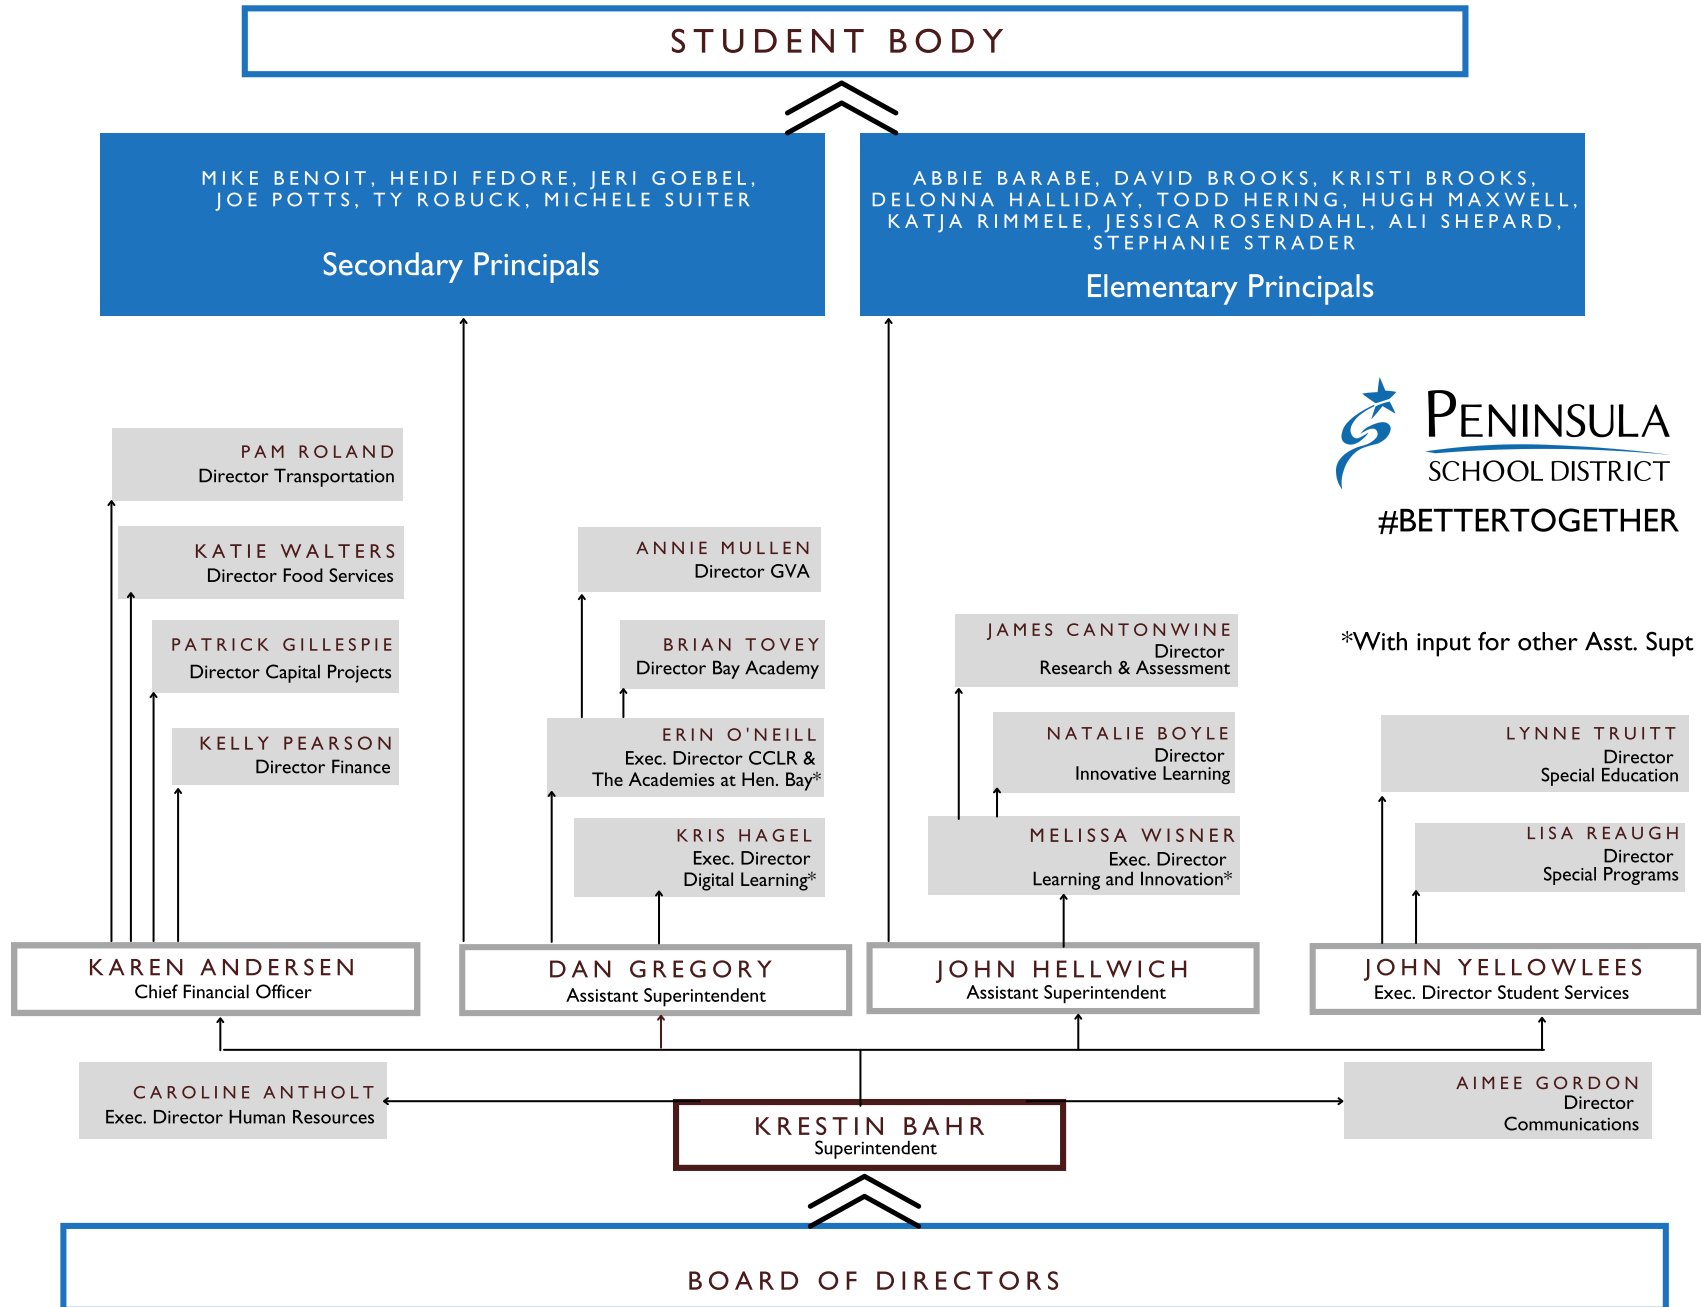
STUDENT BODY

MIKE BENOIT, HEIDI FEDORE, JERI GOEBEL, JOE POTTS, TY ROBUCK, MICHELE SUITER

Secondary Principals

ABBIE BARABE, DAVID BROOKS, KRISTI BROOKS, DELONNA HALLIDAY, TODD HERING, HUGH MAXWELL, KATJA RIMMELE, JESSICA ROSENDAHL, ALI SHEPARD, STEPHANIE STRADER

Elementary Principals

PENINSULA SCHOOL DISTRICT

#BETTERTOGETHER

PAM ROLAND
Director Transportation

KATIE WALTERS
Director Food Services

PATRICK GILLESPIE
Director Capital Projects

KELLY PEARSON
Director Finance

ANNIE MULLEN
Director GVA

BRIAN TOVEY
Director Bay Academy

ERIN O'NEILL
Exec. Director CCLR & The Academies at Hen. Bay*

KRIS HAGEL
Exec. Director Digital Learning*

JAMES CANTONWINE
Director Research & Assessment

NATALIE BOYLE
Director Innovative Learning

MELISSA WISNER
Exec. Director Learning and Innovation*

*With input for other Asst. Supt

LYNNE TRUITT
Director Special Education

LISA REAUGH
Director Special Programs

KAREN ANDERSEN
Chief Financial Officer

DAN GREGORY
Assistant Superintendent

JOHN HELLWICH
Assistant Superintendent

JOHN YELLOWLEES
Exec. Director Student Services

CAROLINE ANTHOLT
Exec. Director Human Resources

KRESTIN BAHR
Superintendent

AIMEE GORDON
Director Communications

BOARD OF DIRECTORS